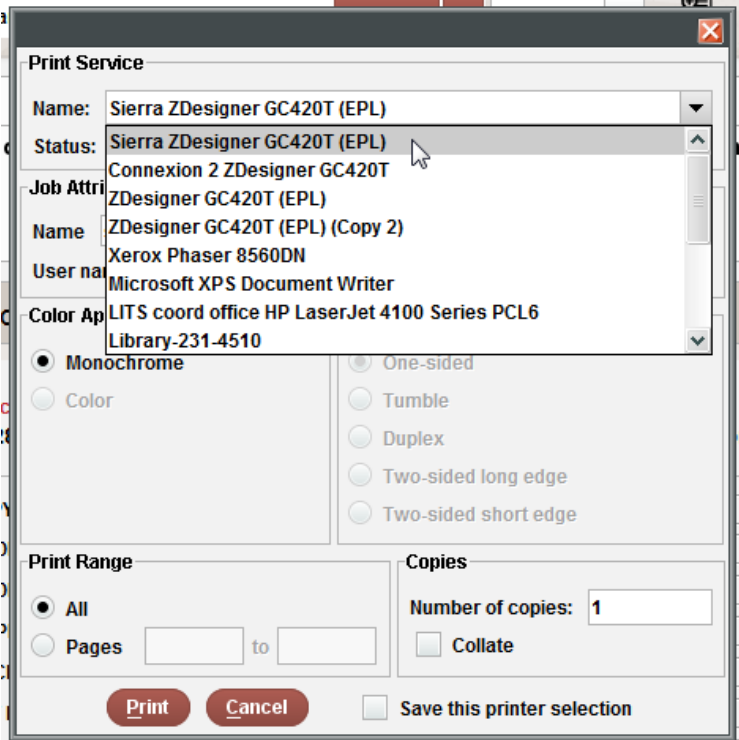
Print Service

Name: Sierra ZDesigner GC420T (EPL)

Status:

Sierra ZDesigner GC420T (EPL)
Connexion 2 ZDesigner GC420T
ZDesigner GC420T (EPL)
ZDesigner GC420T (EPL) (Copy 2)
Xerox Phaser 8560DN
Microsoft XPS Document Writer
LITS coord office HP LaserJet 4100 Series PCL6
Library-231-4510

Job Attri

Name

User na

Color Ap

Monochrome
Color

One-sided
Tumble
Duplex
Two-sided long edge
Two-sided short edge

Print Range

All
Pages to

Copies

Number of copies: 1
Collate

Print Cancel

Save this printer selection